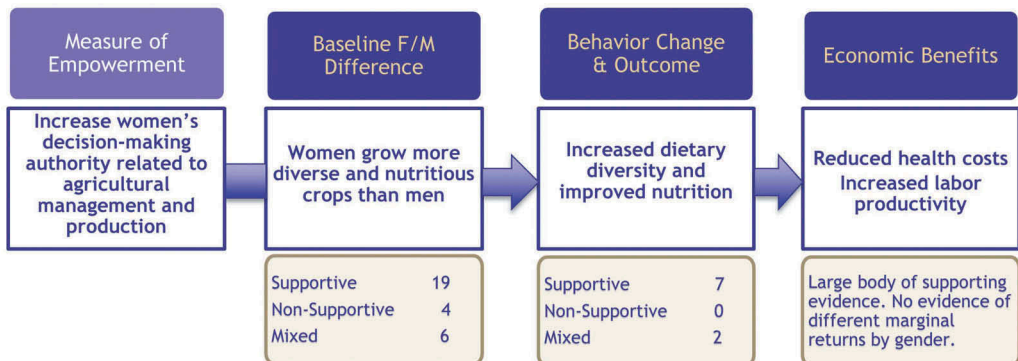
Measure of Empowerment

Increase women's decision-making authority related to agricultural management and production

Baseline F/M Difference

Women grow more diverse and nutritious crops than men

| Supportive | 19 |
|---|---|
| Non-Supportive | 4 |
| Mixed | 6 |

Behavior Change & Outcome

Increased dietary diversity and improved nutrition

| Supportive | 7 |
|---|---|
| Non-Supportive | 0 |
| Mixed | 2 |

Economic Benefits

Reduced health costs
Increased labor productivity

Large body of supporting evidence. No evidence of different marginal returns by gender.